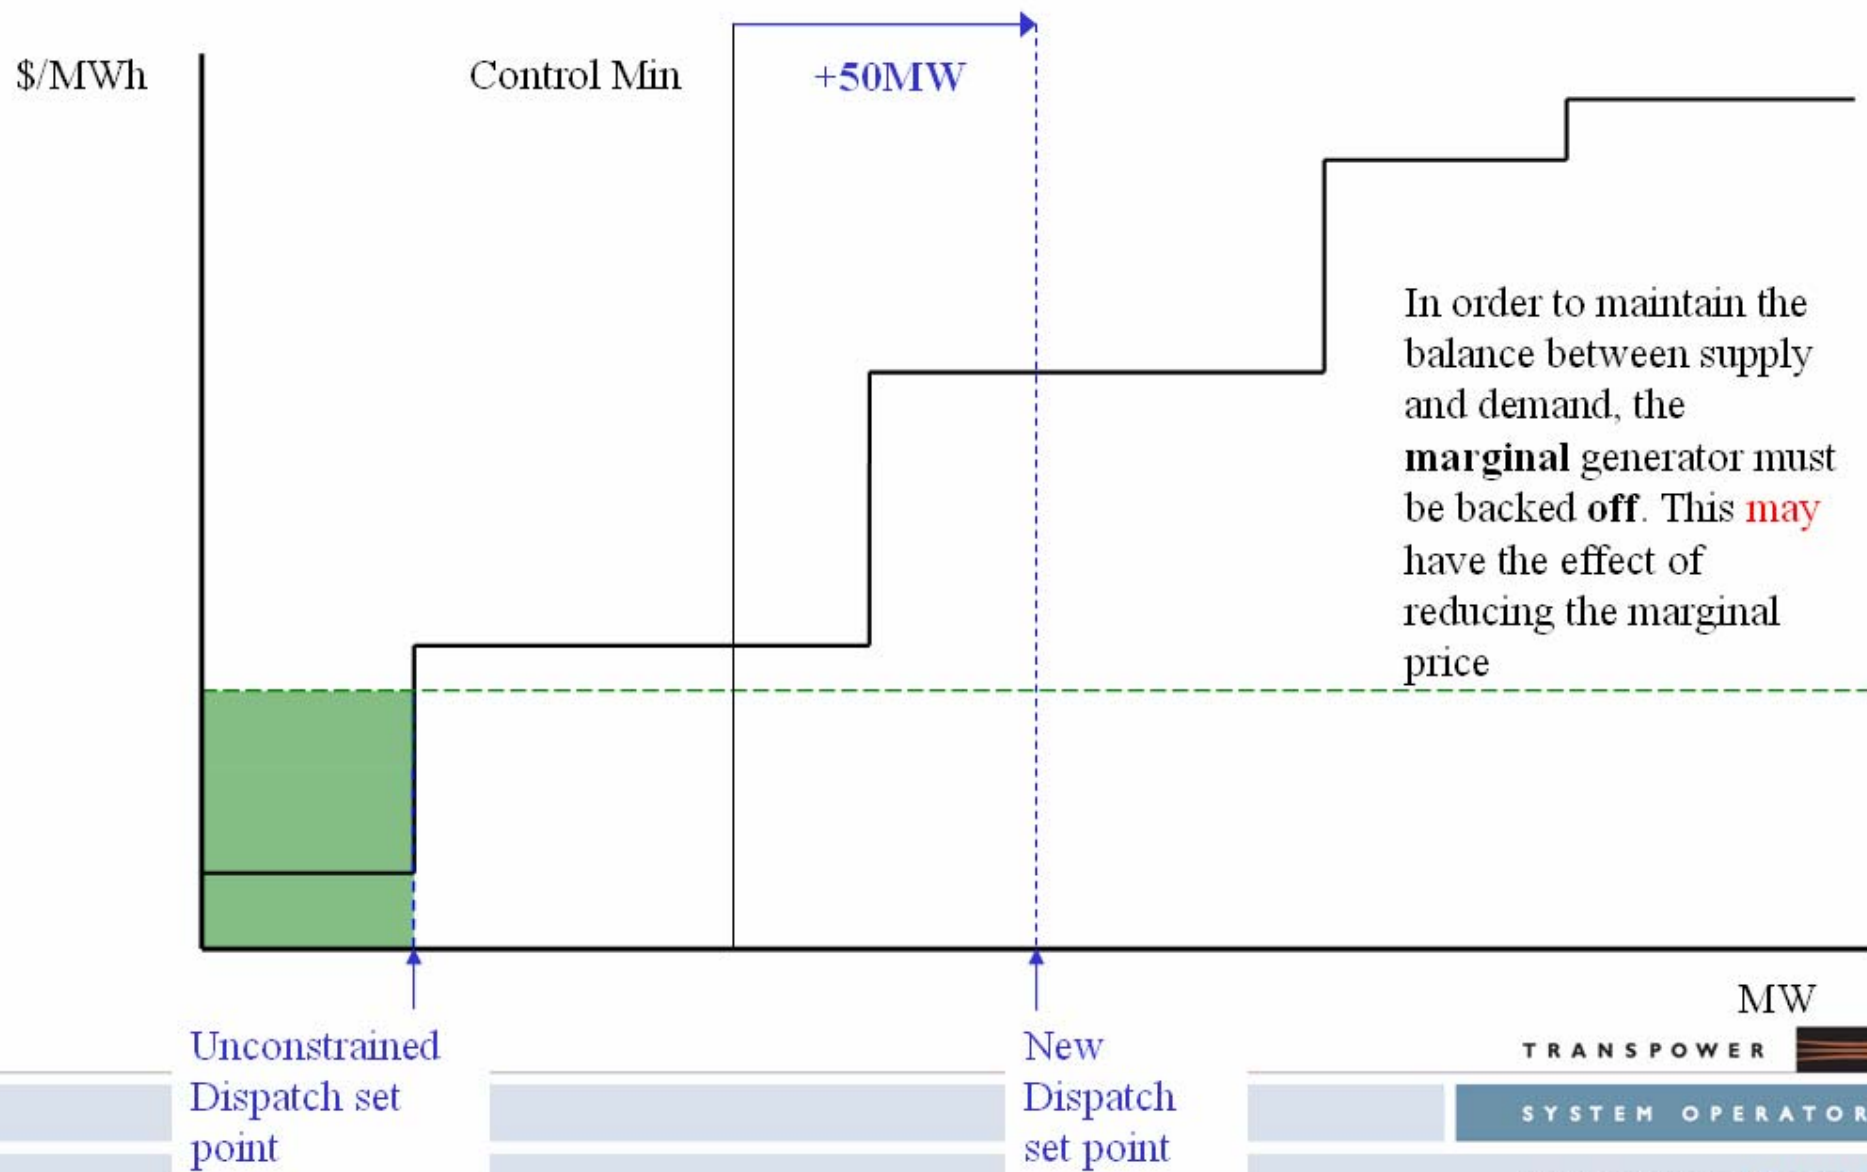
$/MWh

Control Min

+50MW

In order to maintain the balance between supply and demand, the **marginal** generator must be backed **off**. This may have the effect of reducing the marginal price

MW

Unconstrained Dispatch set point

New Dispatch set point

TRANSPOWER

SYSTEM OPERATOR